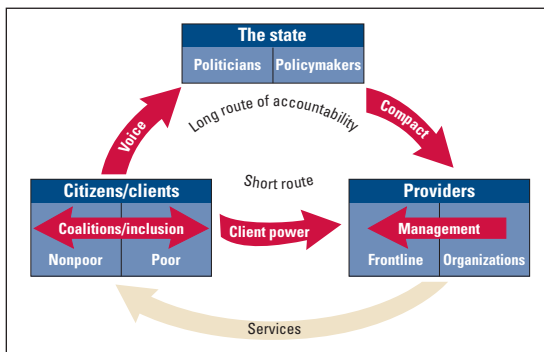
The state

Politicians | Policymakers

Voice

Long route of accountability

Compact

Short route

Citizens/clients

Coalitions/inclusion

Nonpoor | Poor

Client power

Providers

Management

Frontline | Organizations

Services